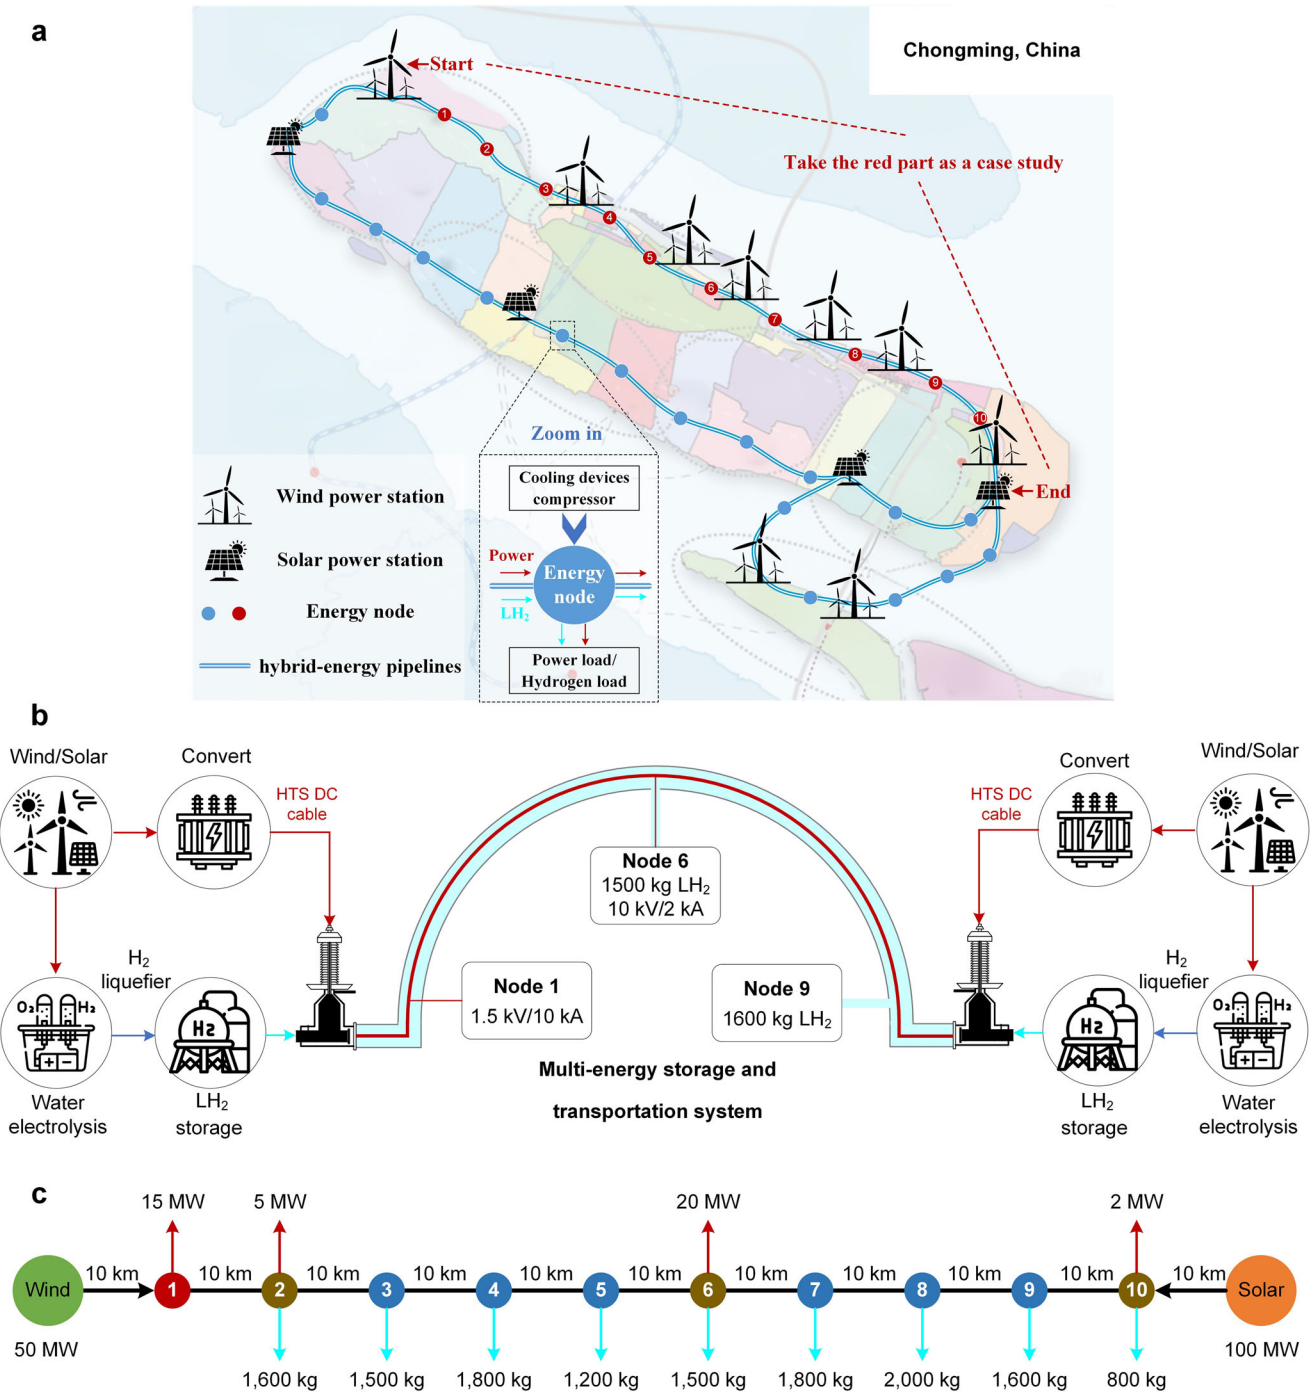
a

Chongming, China

Start

Take the red part as a case study

1 2 3 4 5 6 7 8 9 10

End

Zoom in

Cooling devices compressor

Power

Energy node

$LH_2$

Power load/ Hydrogen load

Wind power station

Solar power station

Energy node

hybrid-energy pipelines

b

Wind/Solar

Convert

HTS DC cable

$H_2$ liquefier

Water electrolysis

$LH_2$ storage

Node 6
1500 kg $LH_2$
10 kV/2 kA

Node 1
1.5 kV/10 kA

Node 9
1600 kg $LH_2$

Multi-energy storage and transportation system

Convert

Wind/Solar

HTS DC cable

$H_2$ liquefier

$LH_2$ storage

Water electrolysis

c

15 MW 5 MW 20 MW 2 MW

Wind 10 km 1 10 km 2 10 km 3 10 km 4 10 km 5 10 km 6 10 km 7 10 km 8 10 km 9 10 km 10 10 km Solar

50 MW

1,600 kg 1,500 kg 1,800 kg 1,200 kg 1,500 kg 1,800 kg 2,000 kg 1,600 kg 800 kg

100 MW